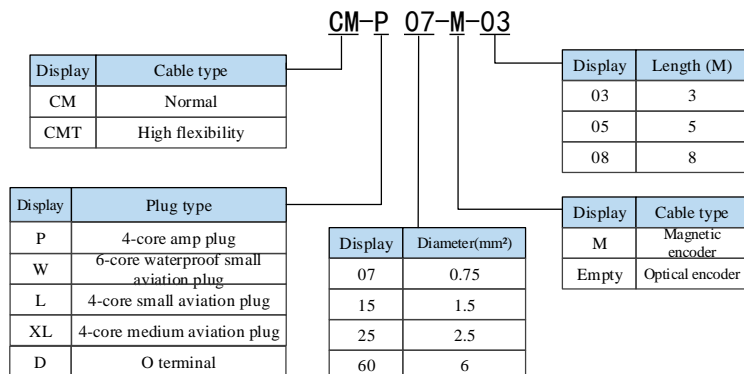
CM-P 07-M-03

| Display | Cable type |
|---|---|
| CM | Normal |
| CMT | High flexibility |

| Display | Length (M) |
|---|---|
| 03 | 3 |
| 05 | 5 |
| 08 | 8 |

| Display | Plug type |
|---|---|
| P | 4-core amp plug |
| W | 6-core waterproof small aviation plug |
| L | 4-core small aviation plug |
| XL | 4-core medium aviation plug |
| D | O terminal |

| Display | Diameter(mm²) |
|---|---|
| 07 | 0.75 |
| 15 | 1.5 |
| 25 | 2.5 |
| 60 | 6 |

| Display | Cable type |
|---|---|
| M | Magnetic encoder |
| Empty | Optical encoder |